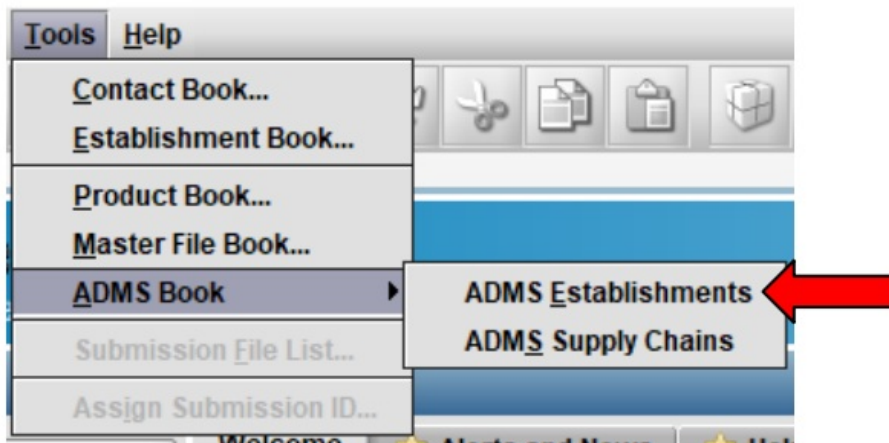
Tools Help

Contact Book...
Establishment Book...
Product Book...
Master File Book...
ADMS Book
Submission File List...
Assign Submission ID...

ADMS Establishments
ADMS Supply Chains

Welcome
Alerts and News
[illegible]